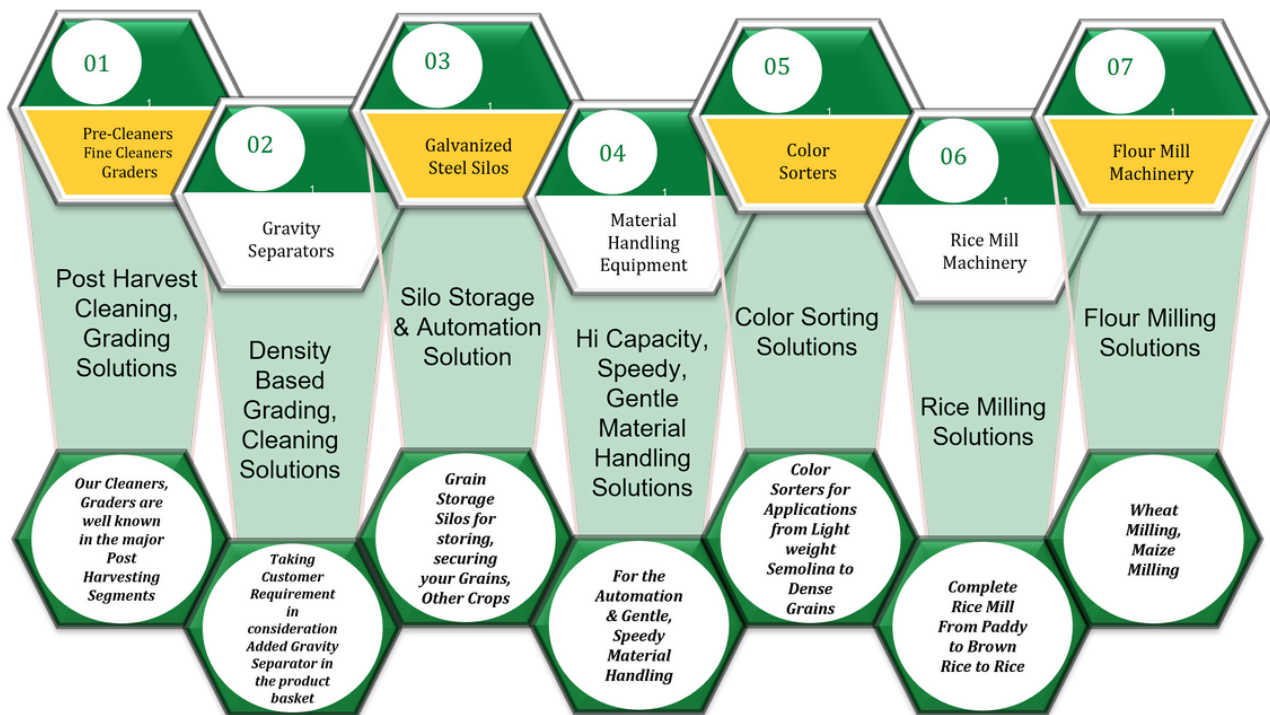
01

Pre-Cleaners Fine Cleaners Graders

Post Harvest Cleaning, Grading Solutions

Our Cleaners, Graders are well known in the major Post Harvesting Segments

02

Gravity Separators

Density Based Grading, Cleaning Solutions

Taking Customer Requirement in consideration Added Gravity Separator in the product basket

03

Galvanized Steel Silos

Silo Storage & Automation Solution

Grain Storage Silos for storing, securing your Grains, Other Crops

04

Material Handling Equipment

Hi Capacity, Speedy, Gentle Material Handling Solutions

For the Automation & Gentle, Speedy Material Handling

05

Color Sorters

Color Sorting Solutions

Color Sorters for Applications from Light weight Semolina to Dense Grains

06

Rice Mill Machinery

Rice Milling Solutions

Complete Rice Mill From Paddy to Brown Rice to Rice

07

Flour Mill Machinery

Flour Milling Solutions

Wheat Milling, Maize Milling